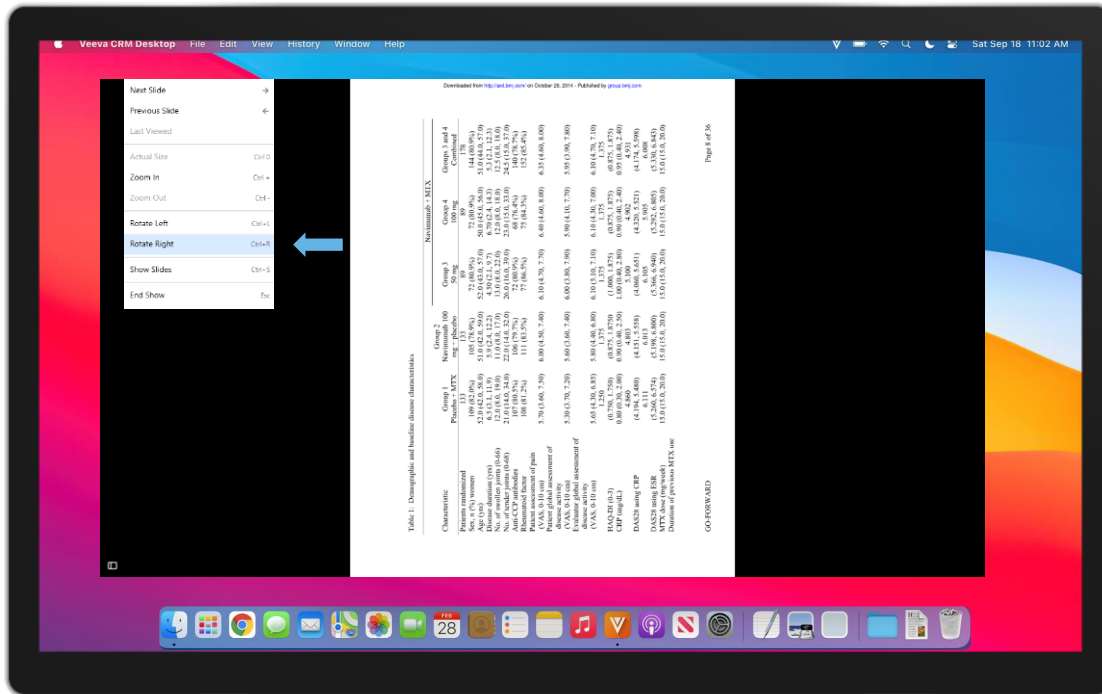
Veeva CRM Desktop File Edit View History Window Help

Sat Sep 18 11:02 AM

Next Slide
Previous Slide
Last Viewed
Actual Size Ctrl 0
Zoom In Ctrl +
Zoom Out Ctrl -
Rotate Left Ctrl+L
Rotate Right Ctrl+R
Show Slides Ctrl+S
End Show Esc

Downloaded from http://ard.bmj.com/ on October 28, 2014 - Published by group.bmj.com

Table 1: Demographic and baseline disease characteristics

| Characteristic | Group 1 Placebo + MTX | Group 2 Navinumab 100 mg→placebo | Group 3 50 mg | Group 4 100 mg | Groups 3 and 4 Combined |
|---|---|---|---|---|---|
| Patients randomized | 133 | 133 | 89 | 89 | 178 |
| Sex, n (%) women | 109 (82.0%) | 105 (78.9%) | 72 (80.9%) | 72 (80.9%) | 144 (80.9%) |
| Age (yrs) | 52.0 (42.0, 58.0) | 51.0 (42.0, 59.0) | 52.0 (43.0, 57.0) | 50.0 (45.0, 56.0) | 51.0 (44.0, 57.0) |
| Disease duration (yrs) | 6.5 (3.1, 11.9) | 5.9 (2.4, 12.2) | 4.50 (2.1, 9.7) | 6.70 (2.4, 14.3) | 5.1 (2.1, 12.3) |
| No. of swollen joints (0-66) | 12.0 (8.0, 19.0) | 11.0 (8.0, 17.0) | 13.0 (8.0, 22.0) | 12.0 (8.0, 18.0) | 12.5 (8.0, 18.0) |
| No. of tender joints (0-68) | 21.0 (14.0, 34.0) | 22.0 (14.0, 32.0) | 26.0 (16.0, 39.0) | 23.0 (15.0, 33.0) | 24.5 (15.0, 37.0) |
| Anti-CCP antibodies | 107 (80.5%) | 106 (79.7%) | 72 (80.9%) | 68 (76.4%) | 140 (78.7%) |
| Rheumatoid factor | 108 (81.2%) | 111 (83.5%) | 77 (86.5%) | 75 (84.3%) | 152 (85.4%) |
| Patient assessment of pain (VAS, 0-10 cm) | 5.70 (4.60, 7.50) | 6.00 (4.50, 7.40) | 6.10 (4.70, 7.70) | 6.40 (4.60, 8.00) | 6.25 (4.60, 8.00) |
| Patient global assessment of disease activity (VAS, 0-10 cm) | 5.30 (3.70, 7.20) | 5.60 (3.60, 7.40) | 6.00 (3.80, 7.90) | 5.90 (4.10, 7.70) | 5.95 (3.90, 7.80) |
| Evaluator global assessment of disease activity (VAS, 0-10 cm) | 5.65 (4.30, 6.85) | 5.80 (4.40, 6.80) | 6.10 (5.10, 7.10) | 6.10 (4.30, 7.00) | 6.10 (4.70, 7.10) |
| HAQ-DI (0-3) | 1.250 (0.750, 1.750) | 1.375 (0.875, 1.875) | 1.375 (1.000, 1.875) | 1.375 (0.875, 1.875) | 1.375 (0.875, 1.875) |
| CRP (mg/dL) | 0.80 (0.30, 2.00) | 0.90 (0.40, 2.50) | 1.00 (0.40, 2.80) | 0.90 (0.40, 2.40) | 0.95 (0.40, 2.40) |
| DAS28 using CRP | 4.860 (4.194, 5.480) | 4.803 (4.151, 5.558) | 5.100 (4.600, 5.651) | 4.902 (4.320, 5.521) | 4.931 (4.474, 5.598) |
| DAS28 using ESR | 6.114 (5.266, 6.574) | 6.013 (5.398, 6.800) | 6.169 (5.366, 6.940) | 5.995 (5.292, 6.865) | 6.088 (5.330, 6.843) |
| MTX dose (mg/week) | 15.0 (15.0, 20.0) | 15.0 (15.0, 20.0) | 15.0 (15.0, 20.0) | 15.0 (15.0, 20.0) | 15.0 (15.0, 20.0) |
| Duration of previous MTX use | | | | | |

Navinumab + MTX

GO-FORWARD

Page 8 of 36

FEB
28